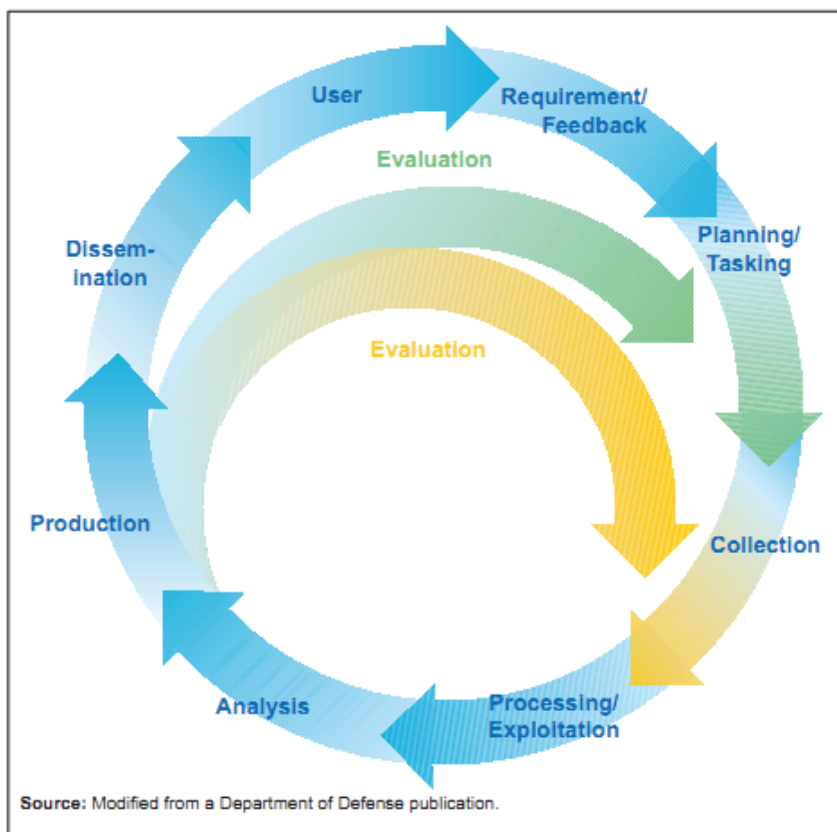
User

Requirement/ Feedback

Evaluation

Planning/ Tasking

Dissemination

Evaluation

Production

Collection

Analysis

Processing/ Exploitation

**Source:** Modified from a Department of Defense publication.